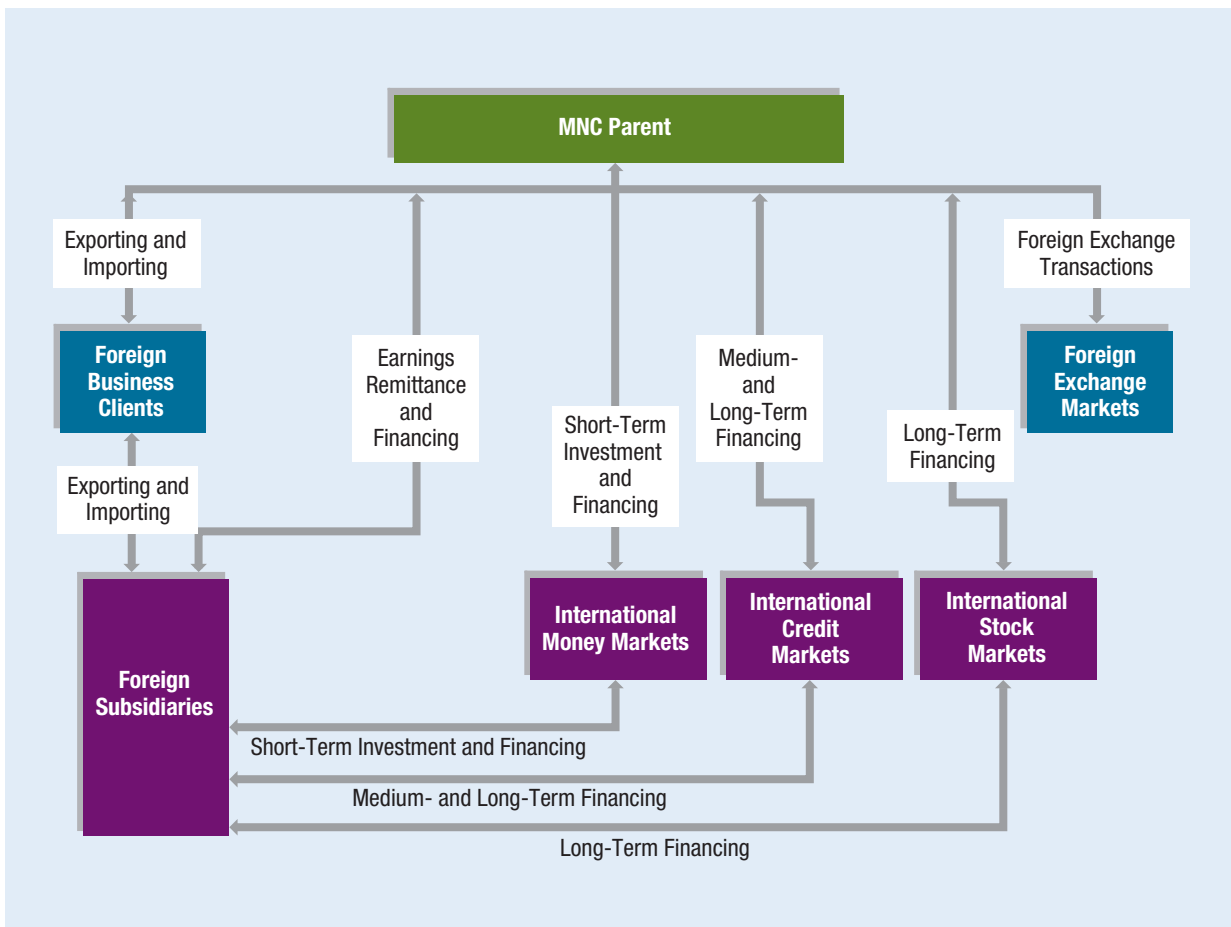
MNC Parent

Exporting and Importing

Foreign Exchange Transactions

Foreign Business Clients

Earnings Remittance and Financing

Medium- and Long-Term Financing

Foreign Exchange Markets

Short-Term Investment and Financing

Long-Term Financing

Exporting and Importing

Foreign Subsidiaries

International Money Markets

International Credit Markets

International Stock Markets

Short-Term Investment and Financing

Medium- and Long-Term Financing

Long-Term Financing